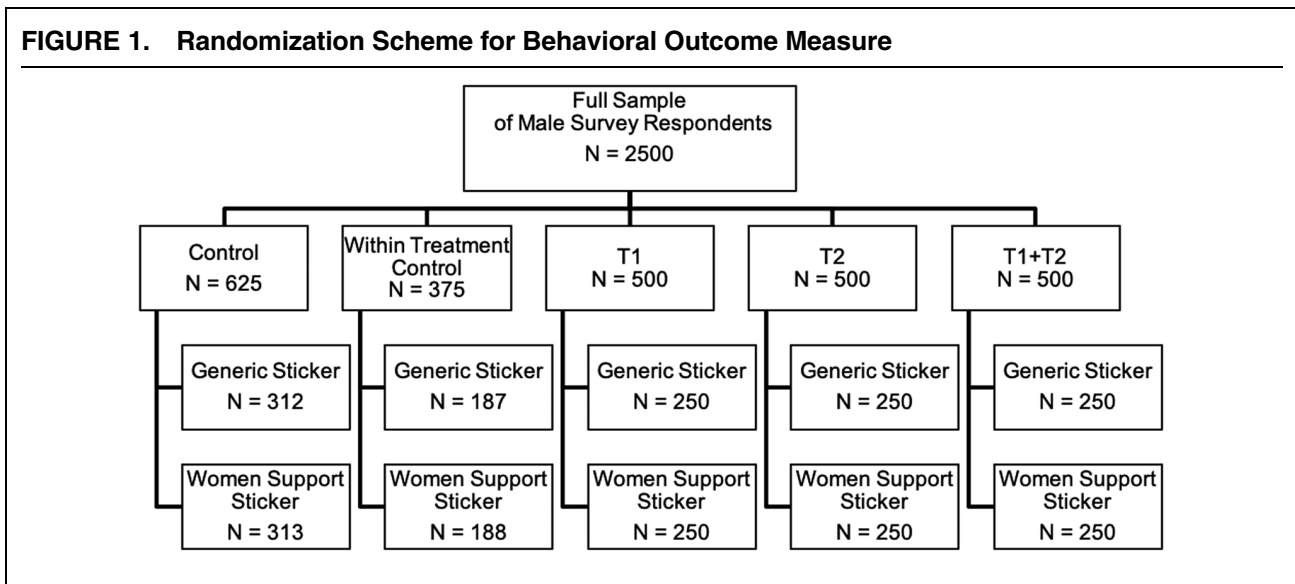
FIGURE 1. Randomization Scheme for Behavioral Outcome Measure

Full Sample of Male Survey Respondents
N = 2500

Control
N = 625

Generic Sticker
N = 312

Women Support Sticker
N = 313

Within Treatment Control
N = 375

Generic Sticker
N = 187

Women Support Sticker
N = 188

T1
N = 500

Generic Sticker
N = 250

Women Support Sticker
N = 250

T2
N = 500

Generic Sticker
N = 250

Women Support Sticker
N = 250

T1+T2
N = 500

Generic Sticker
N = 250

Women Support Sticker
N = 250